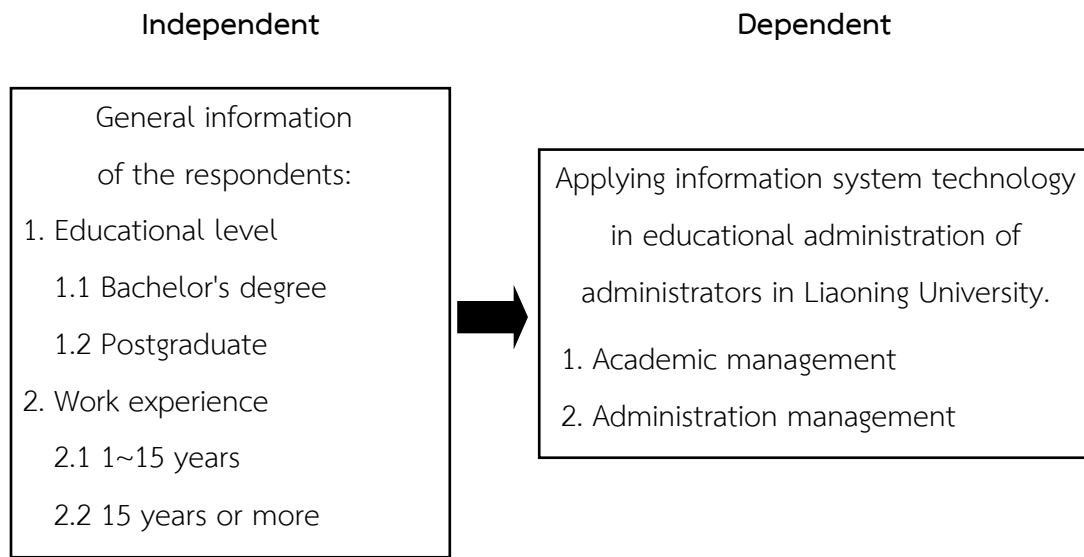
Independent

Dependent

General information of the respondents:

1. Educational level

1.1 Bachelor's degree

1.2 Postgraduate

2. Work experience

2.1 1~15 years

2.2 15 years or more

Applying information system technology in educational administration of administrators in Liaoning University.

1. Academic management

2. Administration management